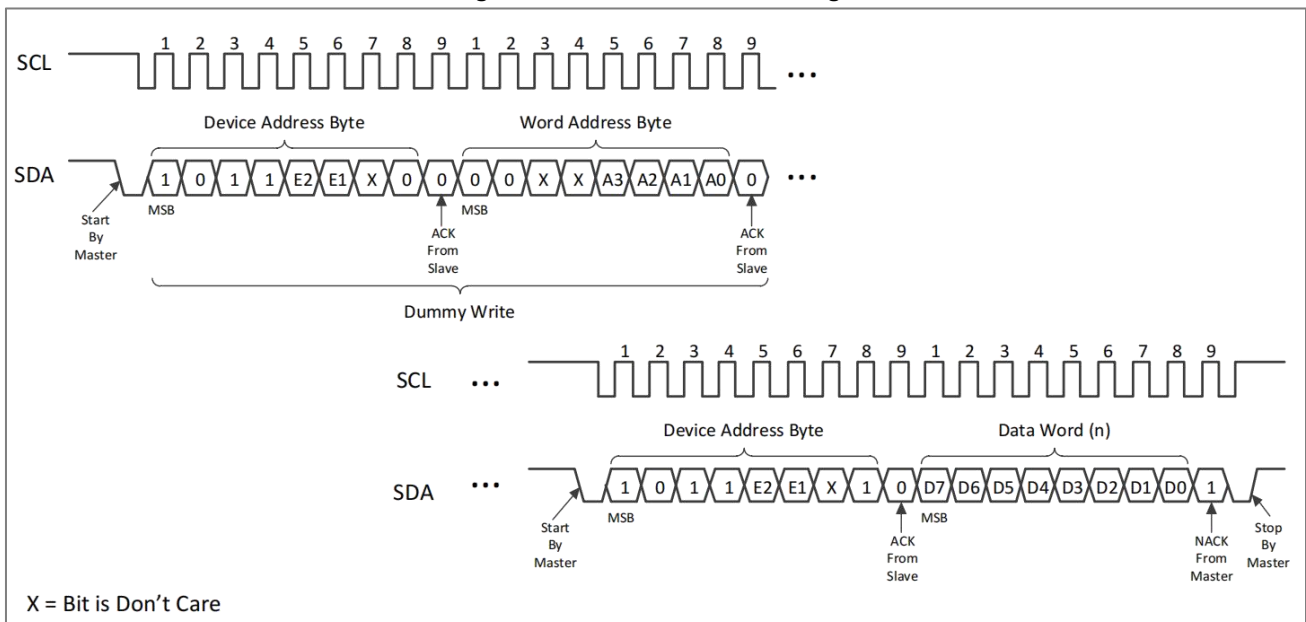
SCL
1 2 3 4 5 6 7 8 9 1 2 3 4 5 6 7 8 9
...

Device Address Byte
Word Address Byte

SDA
1 0 1 1 E2 E1 X 0 0 0 0 X X A3 A2 A1 A0 0
...

Start By Master
MSB
ACK From Slave
MSB
ACK From Slave

Dummy Write

SCL
...
1 2 3 4 5 6 7 8 9 1 2 3 4 5 6 7 8 9

Device Address Byte
Data Word (n)

SDA
...
1 0 1 1 E2 E1 X 1 0 D7 D6 D5 D4 D3 D2 D1 D0 1

Start By Master
MSB
ACK From Slave
MSB
NACK From Master
Stop By Master

X = Bit is Don't Care